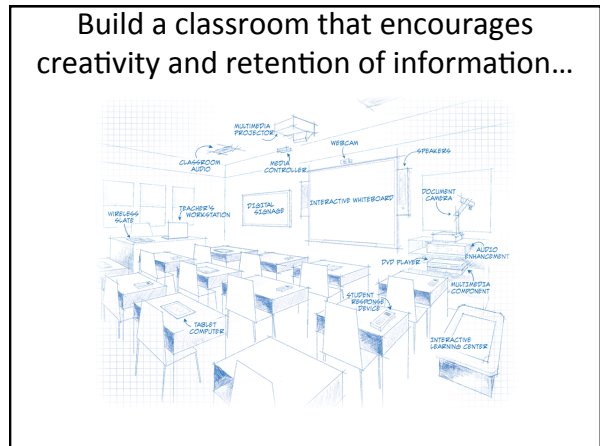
Build a classroom that encourages creativity and retention of information…

MULTIMEDIA PROJECTOR
CLASSROOM AUDIO
MEDIA CONTROLLER
WEBCAM
SPEAKERS
DIGITAL SIGNAGE
INTERACTIVE WHITEBOARD
DOCUMENT CAMERA
WIRELESS SLATE
TEACHER'S WORKSTATION
AUDIO ENHANCEMENT
DVD PLAYER
MULTIMEDIA COMPONENT
STUDENT RESPONSE DEVICE
TABLET COMPUTER
INTERACTIVE LEARNING CENTER